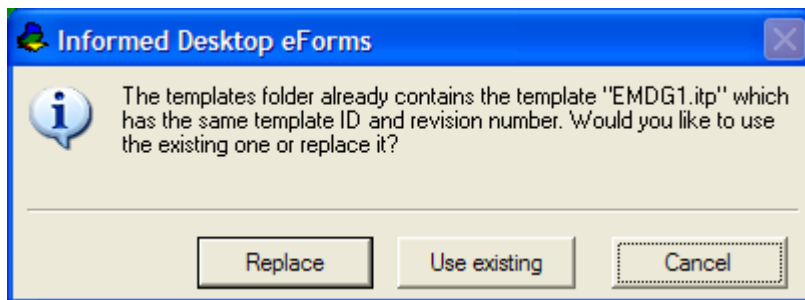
Informed Desktop eForms

The templates folder already contains the template "EMDG1.itp" which has the same template ID and revision number. Would you like to use the existing one or replace it?

Replace

Use existing

Cancel